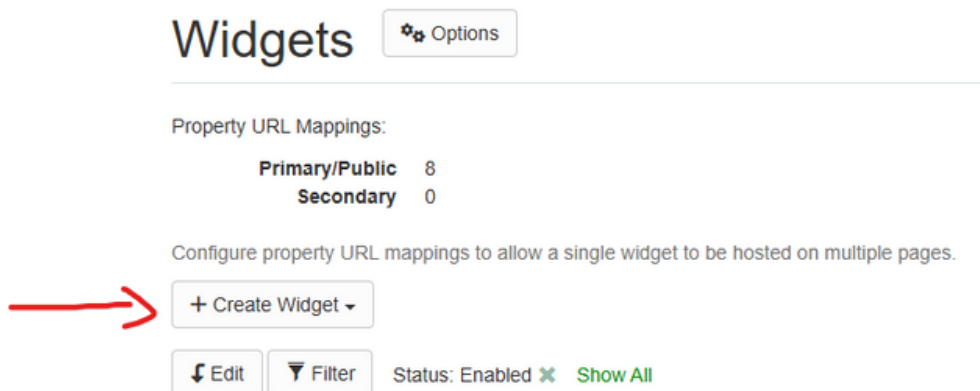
Widgets Options

Property URL Mappings:

| Primary/Public | 8 |
|---|---|
| Secondary | 0 |

Configure property URL mappings to allow a single widget to be hosted on multiple pages.

+ Create Widget

Edit Filter Status: Enabled Show All